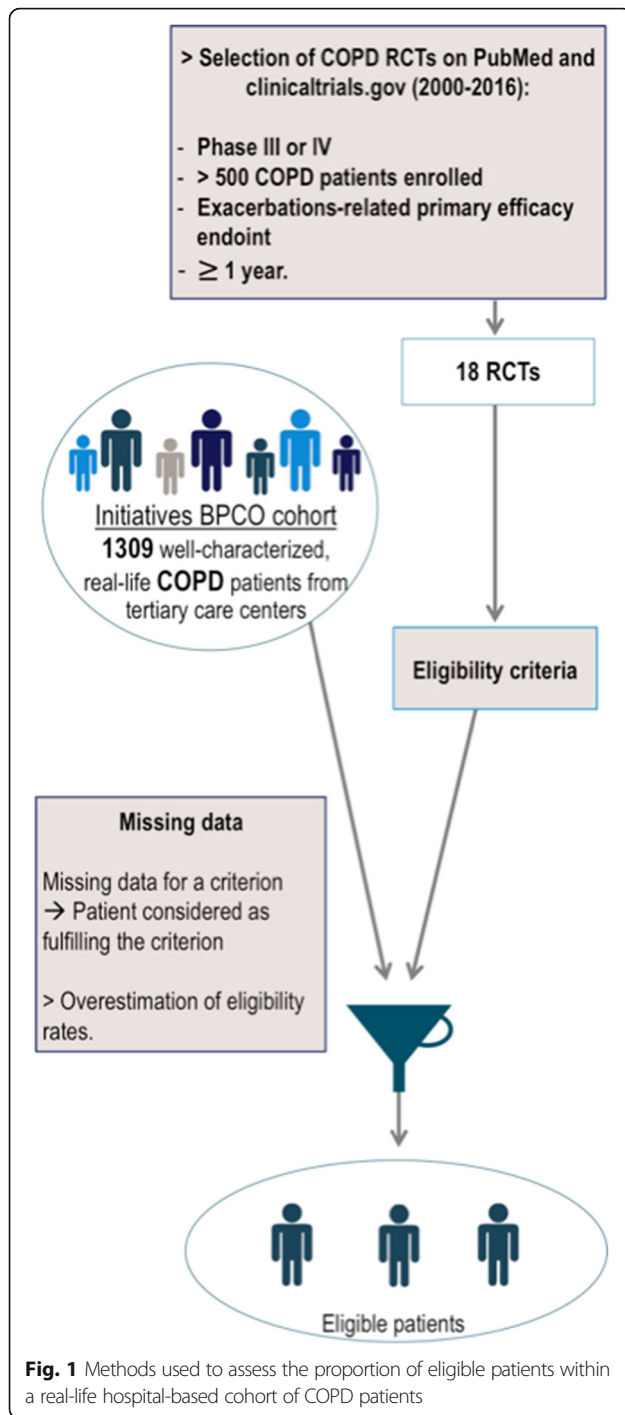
> Selection of COPD RCTs on PubMed and clinicaltrials.gov (2000-2016):

- Phase III or IV
- > 500 COPD patients enrolled
- Exacerbations-related primary efficacy endoint
- $\geq$ 1 year.

18 RCTs

Initiatives BPCO cohort
**1309** well-characterized, real-life **COPD** patients from tertiary care centers

Eligibility criteria

Missing data

Missing data for a criterion
$\rightarrow$ Patient considered as fulfilling the criterion

> Overestimation of eligibility rates.

Eligible patients

**Fig. 1** Methods used to assess the proportion of eligible patients within a real-life hospital-based cohort of COPD patients